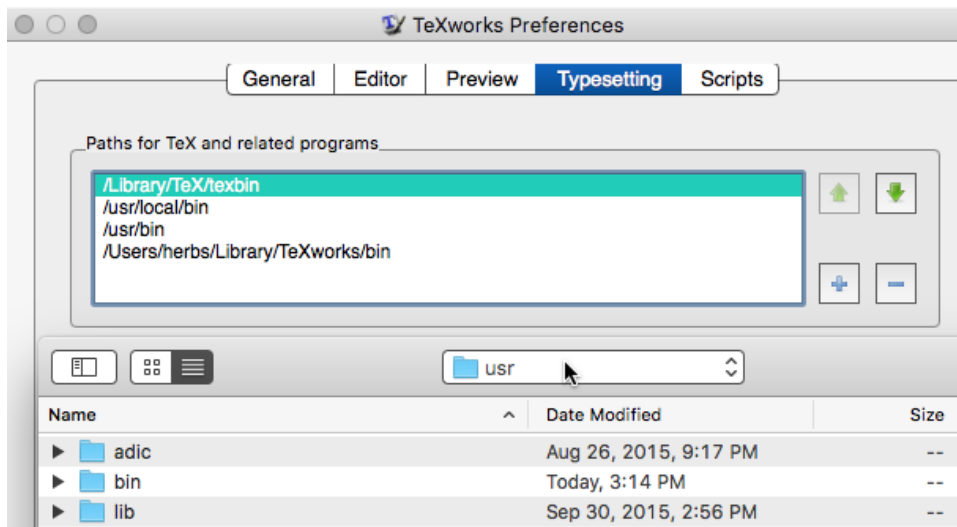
TeXworks Preferences

General | Editor | Preview | Typesetting | Scripts

Paths for TeX and related programs

/Library/TeX/texbin
/usr/local/bin
/usr/bin
/Users/herbs/Library/TeXworks/bin

usr

| Name | Date Modified | Size |
|---|---|---|
| adic | Aug 26, 2015, 9:17 PM | -- |
| bin | Today, 3:14 PM | -- |
| lib | Sep 30, 2015, 2:56 PM | -- |